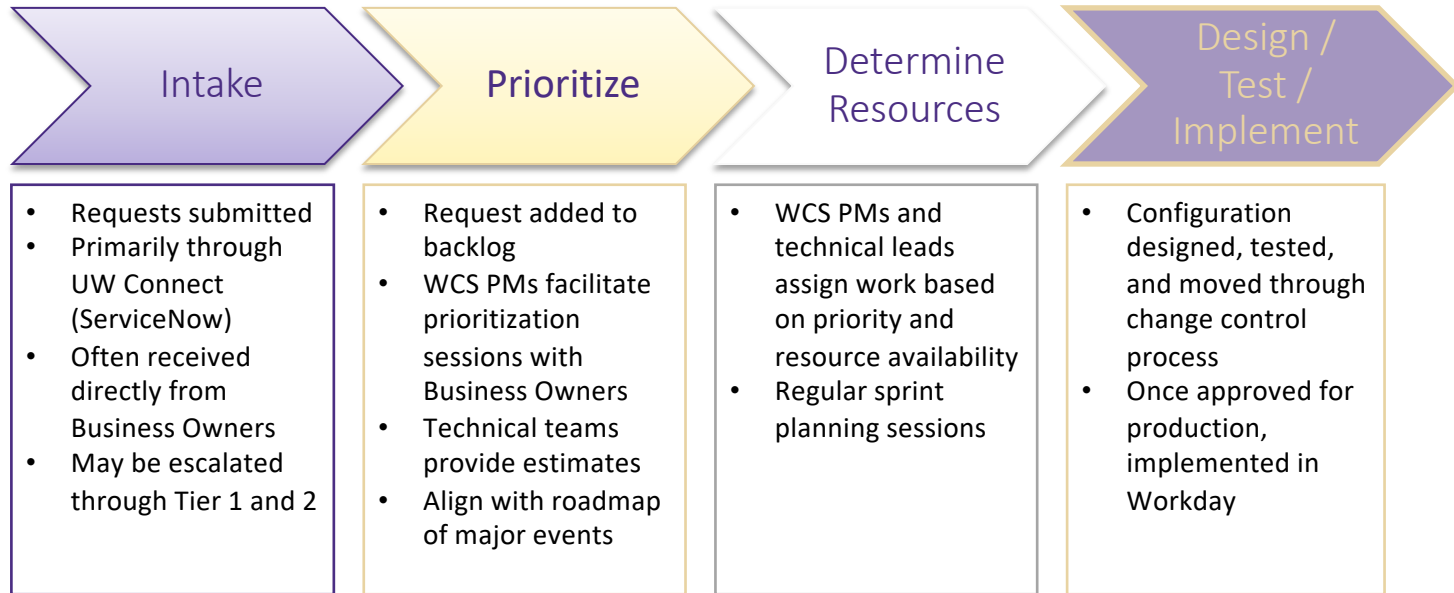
Intake

Prioritize

Determine Resources

Design / Test / Implement

- Requests submitted
- Primarily through UW Connect (ServiceNow)
- Often received directly from Business Owners
- May be escalated through Tier 1 and 2

- Request added to backlog
- WCS PMs facilitate prioritization sessions with Business Owners
- Technical teams provide estimates
- Align with roadmap of major events

- WCS PMs and technical leads assign work based on priority and resource availability
- Regular sprint planning sessions

- Configuration designed, tested, and moved through change control process
- Once approved for production, implemented in Workday